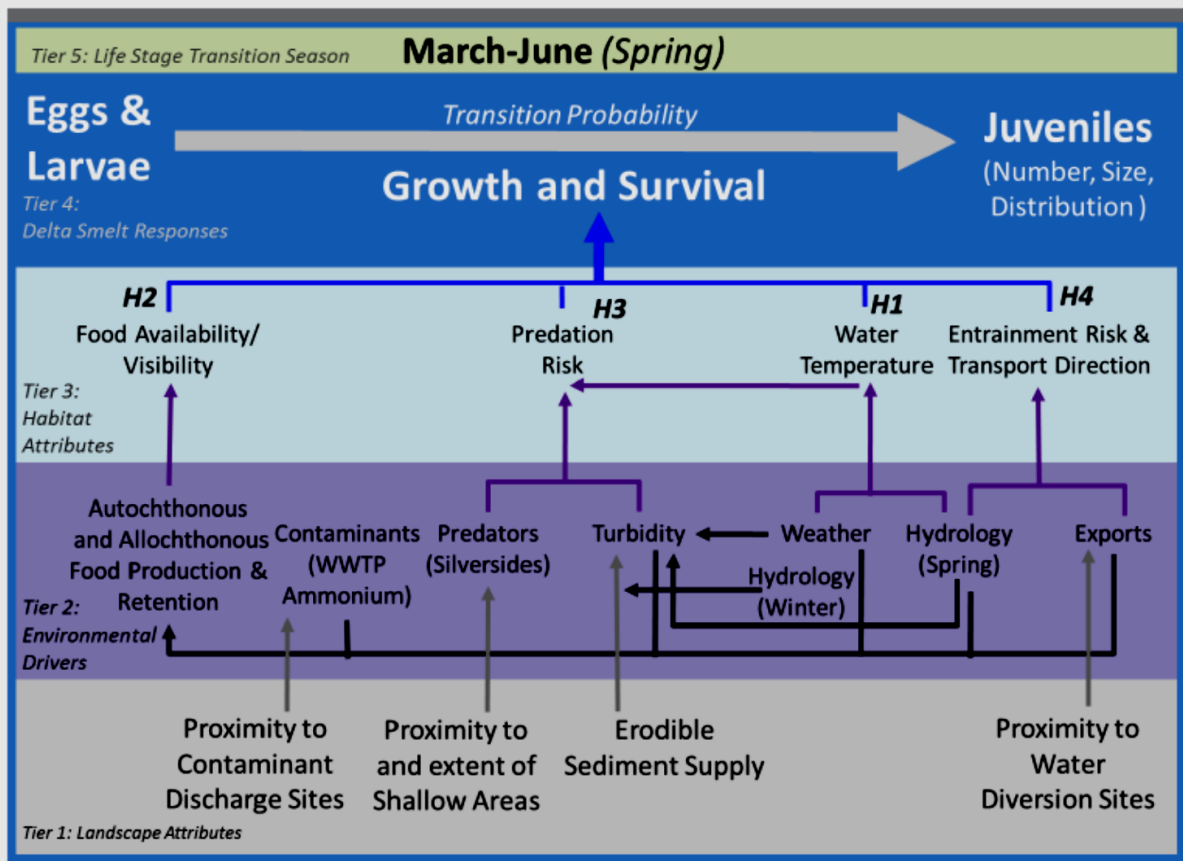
Tier 5: Life Stage Transition Season

March-June (Spring)

Eggs & Larvae

Transition Probability

Juveniles (Number, Size, Distribution )

Growth and Survival

Tier 4: Delta Smelt Responses

H2
Food Availability/ Visibility

H3
Predation Risk

H1
Water Temperature

H4
Entrainment Risk & Transport Direction

Tier 3: Habitat Attributes

Autochthonous and Allochthonous Food Production & Retention

Contaminants (WWTP Ammonium)

Predators (Silversides)

Turbidity

Weather

Hydrology (Spring)

Exports

Hydrology (Winter)

Tier 2: Environmental Drivers

Proximity to Contaminant Discharge Sites

Proximity to and extent of Shallow Areas

Erodible Sediment Supply

Proximity to Water Diversion Sites

Tier 1: Landscape Attributes